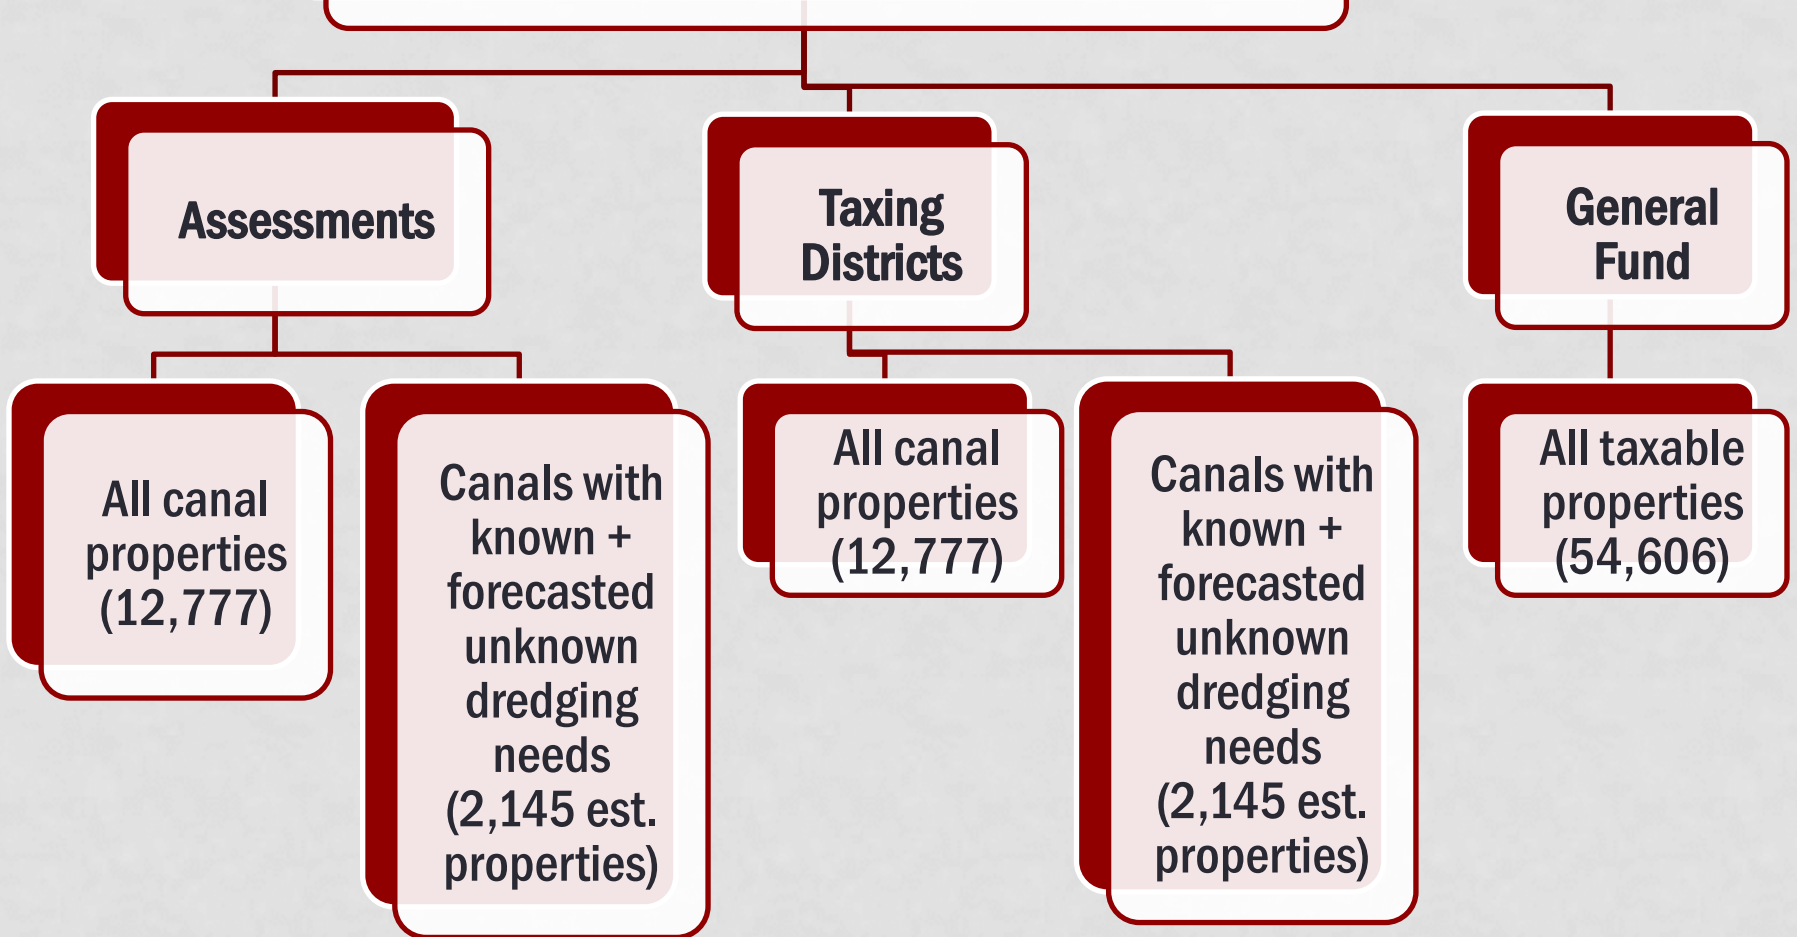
Assessments

Taxing Districts

General Fund

All canal properties (12,777)

Canals with known + forecasted unknown dredging needs (2,145 est. properties)

All canal properties (12,777)

Canals with known + forecasted unknown dredging needs (2,145 est. properties)

All taxable properties (54,606)